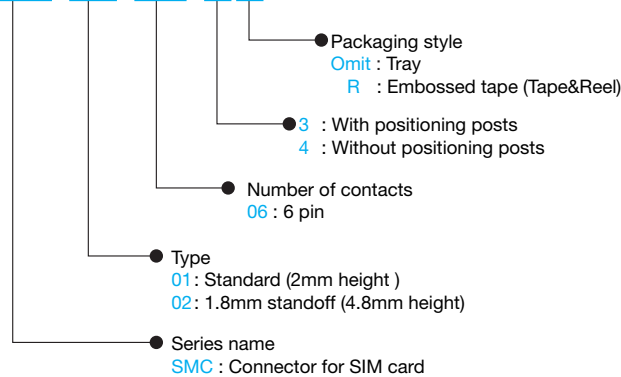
Packaging style
Omit : Tray
R : Embossed tape (Tape&Reel)

3 : With positioning posts
4 : Without positioning posts

Number of contacts
06 : 6 pin

Type
01 : Standard (2mm height )
02 : 1.8mm standoff (4.8mm height)

Series name
SMC : Connector for SIM card